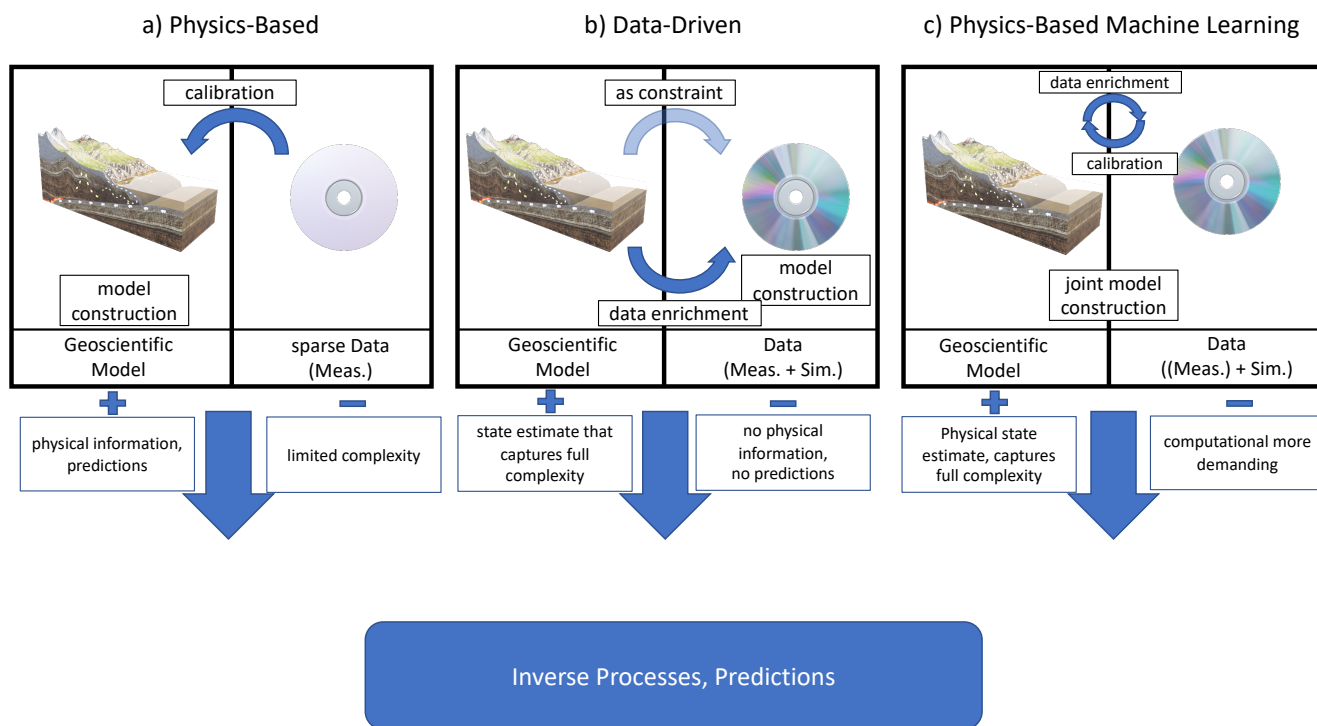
a) Physics-Based

calibration

model construction

Geoscientific Model

sparse Data (Meas.)

+

−

physical information, predictions

limited complexity

b) Data-Driven

as constraint

model construction

data enrichment

Geoscientific Model

Data (Meas. + Sim.)

+

−

state estimate that captures full complexity

no physical information, no predictions

c) Physics-Based Machine Learning

data enrichment

calibration

joint model construction

Geoscientific Model

Data ((Meas.) + Sim.)

+

−

Physical state estimate, captures full complexity

computational more demanding

Inverse Processes, Predictions